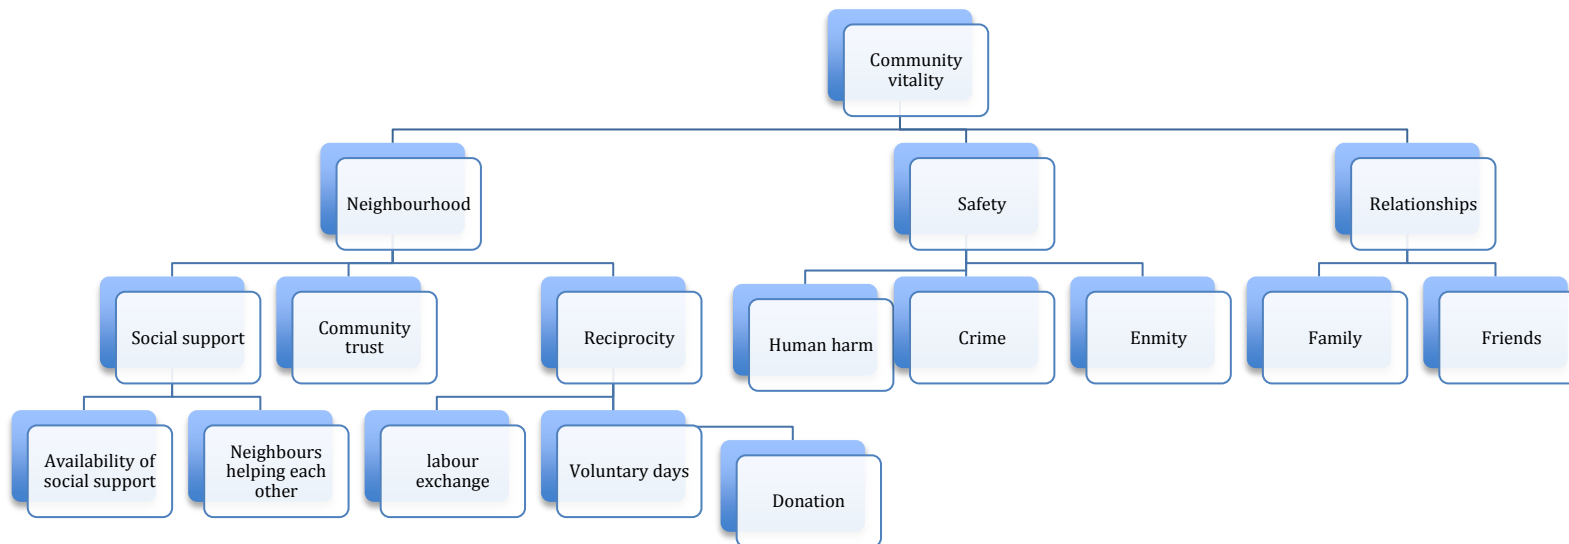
Community vitality

Neighbourhood

Safety

Relationships

Social support

Community trust

Reciprocity

Human harm

Crime

Enmity

Family

Friends

Availability of social support

Neighbours helping each other

labour exchange

Voluntary days

Donation